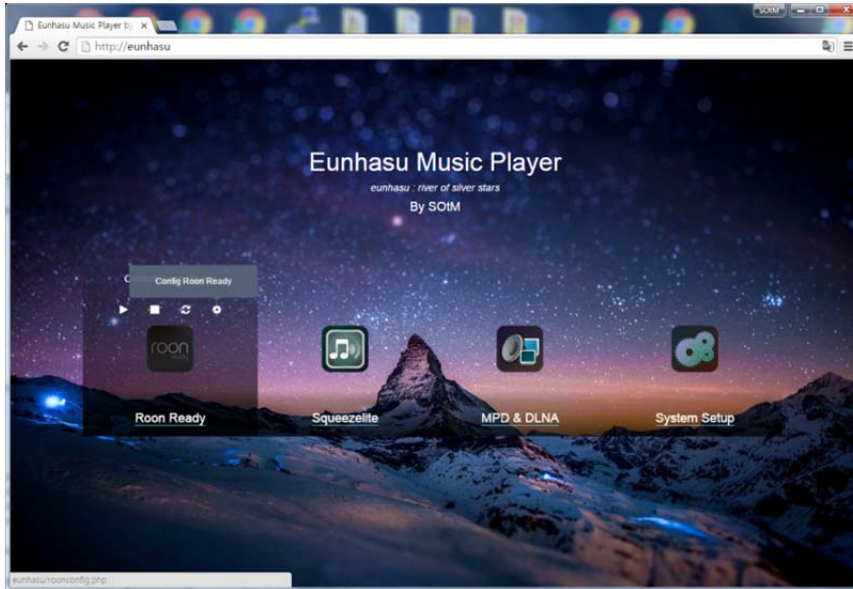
Eunhasu Music Player by ×

SOtM

http://eunhasu

Eunhasu Music Player

eunhasu : river of silver stars

By SOtM

Config Roon Ready

roon ready

Roon Ready

Squeezelite

MPD & DLNA

System Setup

eunhasu/roonconfig.php